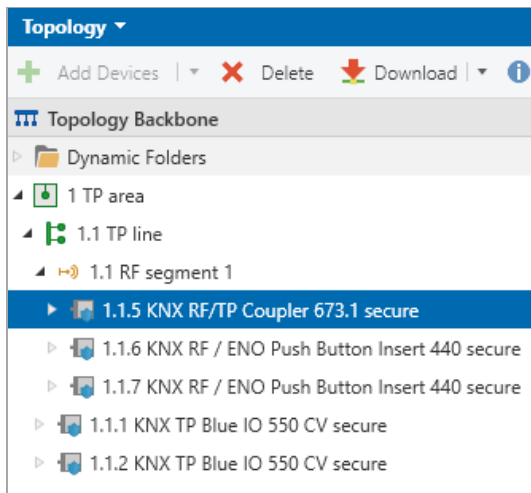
Topology ▾

Add Devices | ▾ Delete Download | ▾

Topology Backbone

Dynamic Folders

1 TP area

1.1 TP line

1.1 RF segment 1

1.1.5 KNX RF/TP Coupler 673.1 secure

1.1.6 KNX RF / ENO Push Button Insert 440 secure

1.1.7 KNX RF / ENO Push Button Insert 440 secure

1.1.1 KNX TP Blue IO 550 CV secure

1.1.2 KNX TP Blue IO 550 CV secure